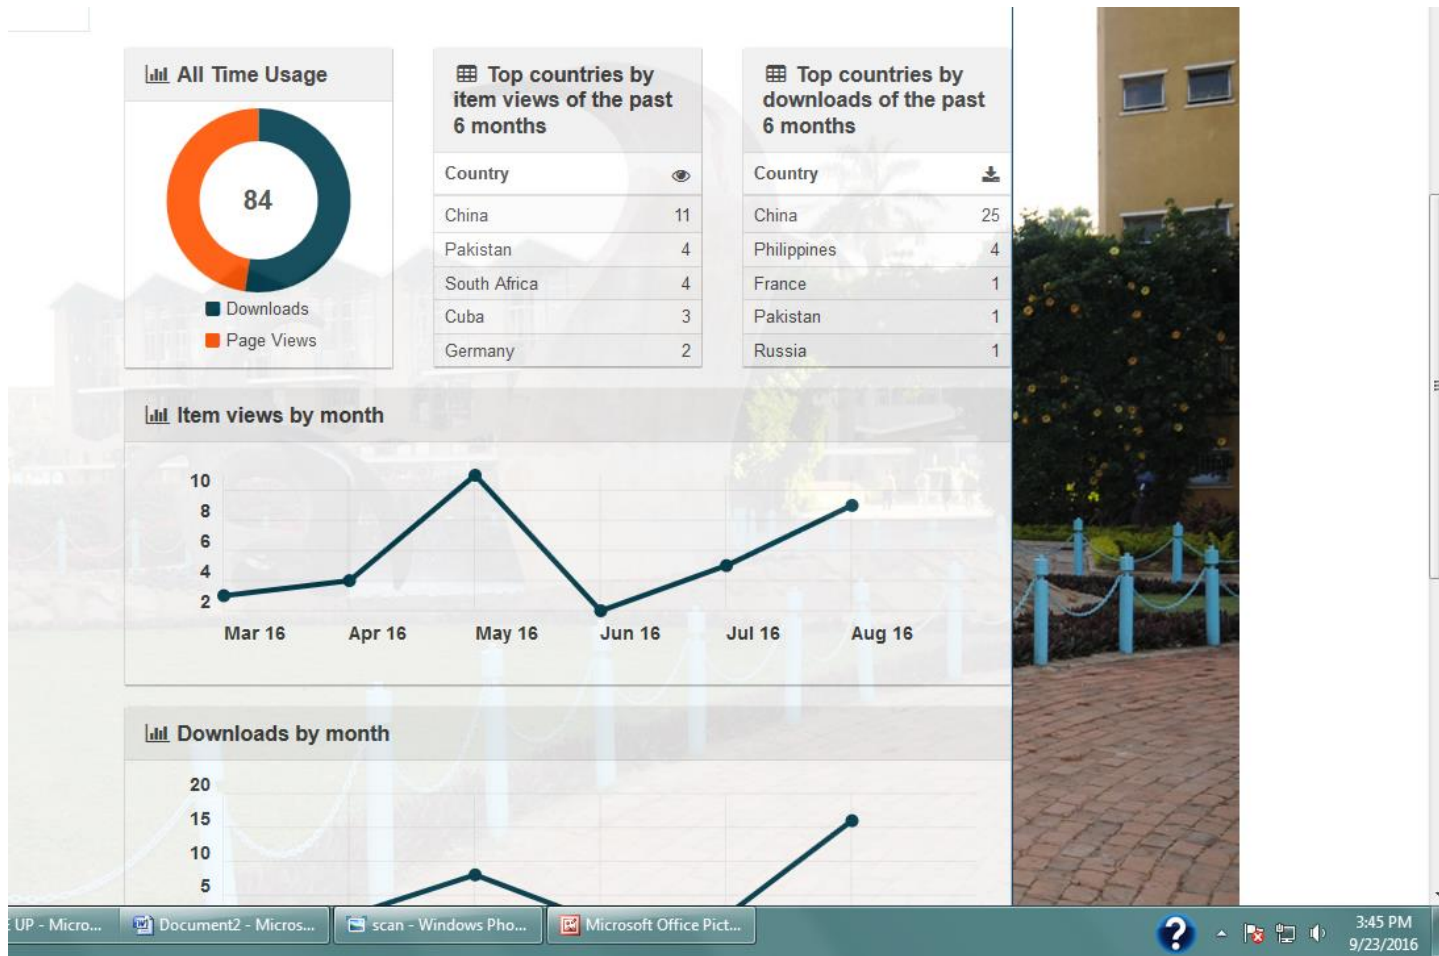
All Time Usage

84

Downloads
Page Views

Top countries by item views of the past 6 months

| Country | |
|---|---|
| China | 11 |
| Pakistan | 4 |
| South Africa | 4 |
| Cuba | 3 |
| Germany | 2 |

Top countries by downloads of the past 6 months

| Country | |
|---|---|
| China | 25 |
| Philippines | 4 |
| France | 1 |
| Pakistan | 1 |
| Russia | 1 |

Item views by month

10
8
6
4
2

Mar 16 Apr 16 May 16 Jun 16 Jul 16 Aug 16

Downloads by month

20
15
10
5

UP - Micro... Document2 - Micros... scan - Windows Pho... Microsoft Office Pict...

3:45 PM
9/23/2016